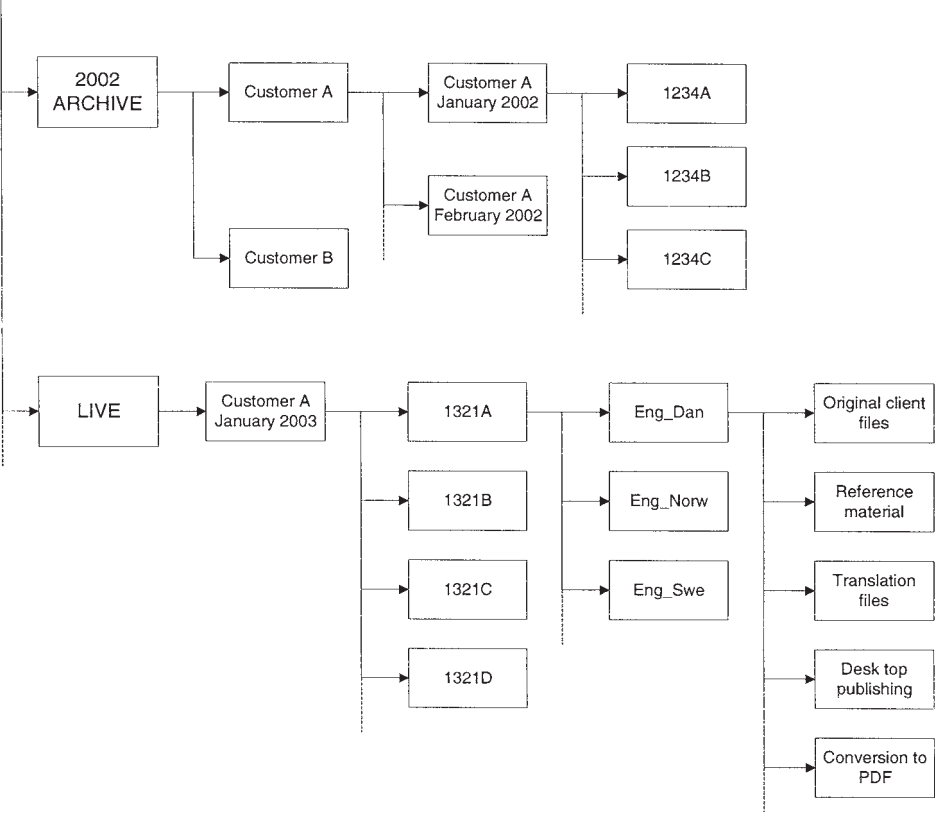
2002 ARCHIVE

Customer A

Customer A January 2002

1234A

1234B

Customer A February 2002

Customer B

1234C

LIVE

Customer A January 2003

1321A

Eng_Dan

Original client files

1321B

Eng_Norw

Reference material

1321C

Eng_Swe

Translation files

1321D

Desk top publishing

Conversion to PDF